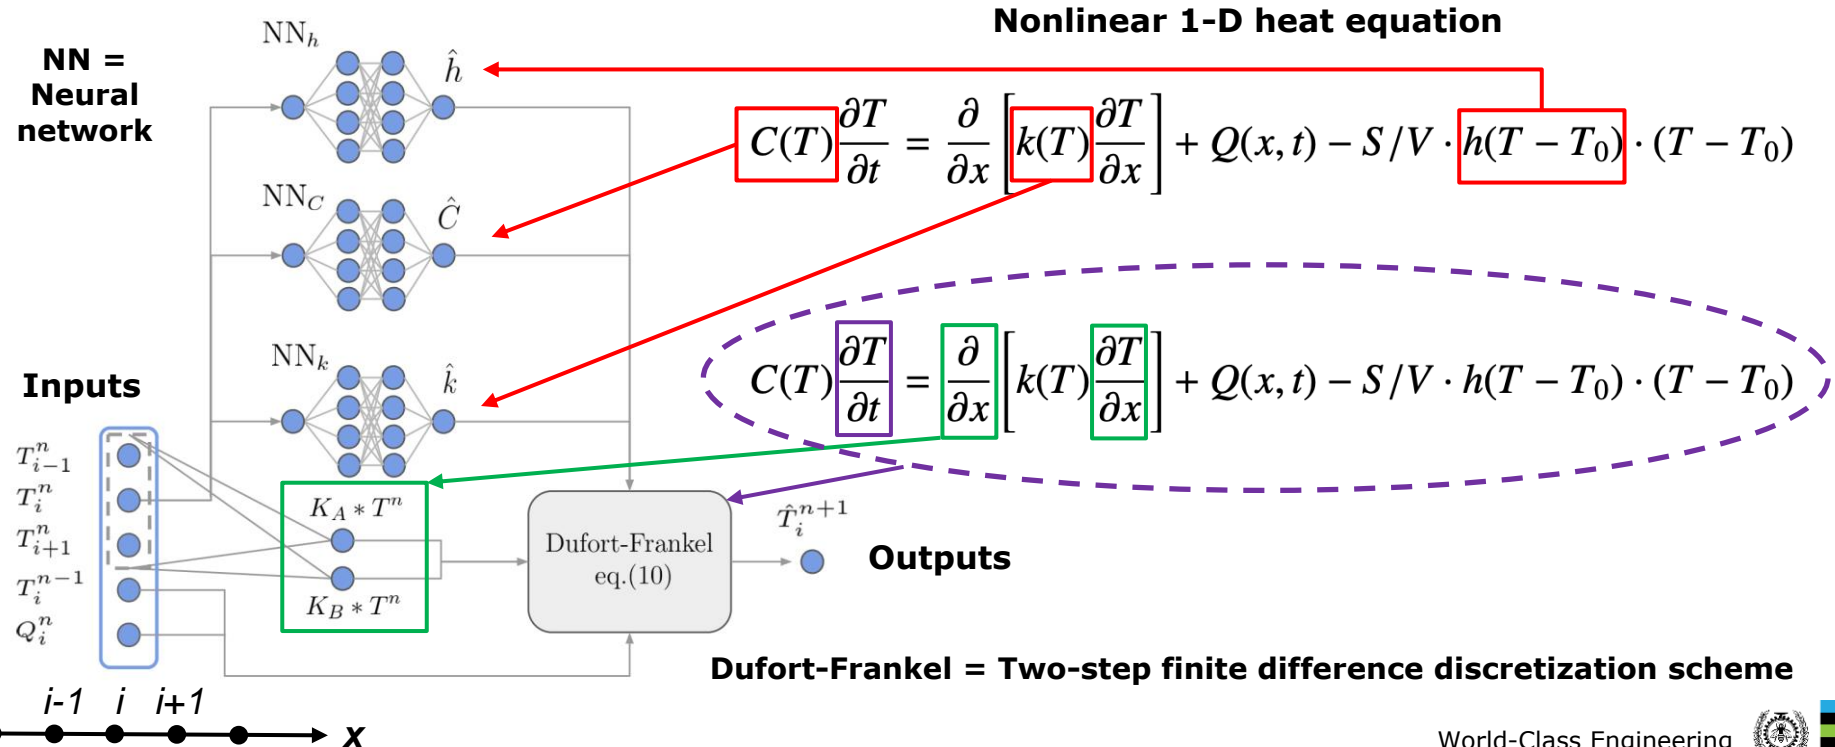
Nonlinear 1-D heat equation

NN = Neural network

$NN_h$

$\hat{h}$

$C(T)\frac{\partial T}{\partial t} = \frac{\partial}{\partial x}\left[k(T)\frac{\partial T}{\partial x}\right] + Q(x,t) - S/V \cdot h(T-T_0)\cdot(T-T_0)$

$NN_C$

$\hat{C}$

$NN_k$

$\hat{k}$

$C(T)\frac{\partial T}{\partial t} = \frac{\partial}{\partial x}\left[k(T)\frac{\partial T}{\partial x}\right] + Q(x,t) - S/V \cdot h(T-T_0)\cdot(T-T_0)$

Inputs

$T_{i-1}^n$

$T_i^n$

$T_{i+1}^n$

$T_i^{n-1}$

$Q_i^n$

$K_A * T^n$

$K_B * T^n$

Dufort-Frankel eq.(10)

$\hat{T}_i^{n+1}$

Outputs

Dufort-Frankel = Two-step finite difference discretization scheme

i-1 i i+1

x

World-Class Engineering